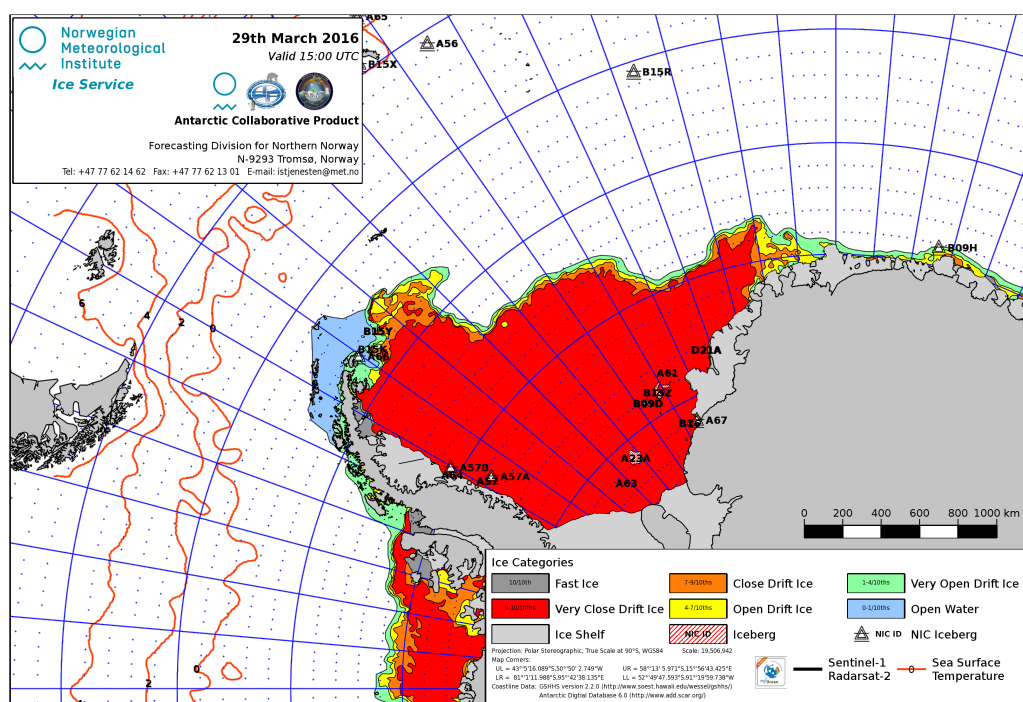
Norwegian Meteorological Institute
Ice Service

29th March 2016
Valid 15:00 UTC

Antarctic Collaborative Product

Forecasting Division for Northern Norway
N-9293 Tromsø, Norway
Tel: +47 77 62 14 62 Fax: +47 77 62 13 01 E-mail: istjenesten@met.no

A65
A56
B15X
B15R
B09H
B15Y
D21A
A61
B15Z
B09D
B16
A67
A23A
A57B
A57A
A63

6
4
2
0
0
2

0 200 400 600 800 1000 km

Ice Categories
| | | | | | |
|---|---|---|---|---|---|
| 10/10th | Fast Ice | 7-9/10ths | Close Drift Ice | 1-4/10ths | Very Open Drift Ice |
| 9-10/10ths | Very Close Drift Ice | 4-7/10ths | Open Drift Ice | 0-1/10ths | Open Water |
| | Ice Shelf | NIC ID | Iceberg | NIC ID | NIC Iceberg |

Projection: Polar Stereographic, True Scale at 90°S, WGS84 Scale: 19,506,942
Map Corners:
UL = 43°5'16.089"S,50°50' 2.749"W UR = 58°13' 5.971"S,15°56'43.425"E
LR = 81°1'11.988"S,95°42'38.135"E LL = 52°49'47.593"S,91°19'59.738"W
Coastline Data: GSHHS version 2.2.0 (http://www.soest.hawaii.edu/wessel/gshhs/)
Antarctic Digital Database 6.0 (http://www.add.scar.org/)

Sentinel-1
Radarsat-2
0 Sea Surface Temperature